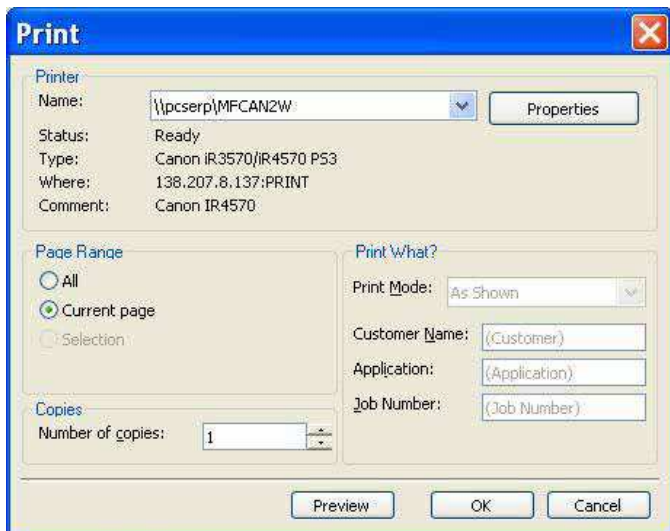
Print

Printer

Name: \\pcserp\MFCAN2W

Properties

Status: Ready

Type: Canon iR3570/iR4570 PS3

Where: 138.207.8.137:PRINT

Comment: Canon IR4570

Page Range

All

Current page

Selection

Print What?

Print Mode: As Shown

Customer Name: (Customer)

Application: (Application)

Job Number: (Job Number)

Copies

Number of copies: 1

Preview

OK

Cancel